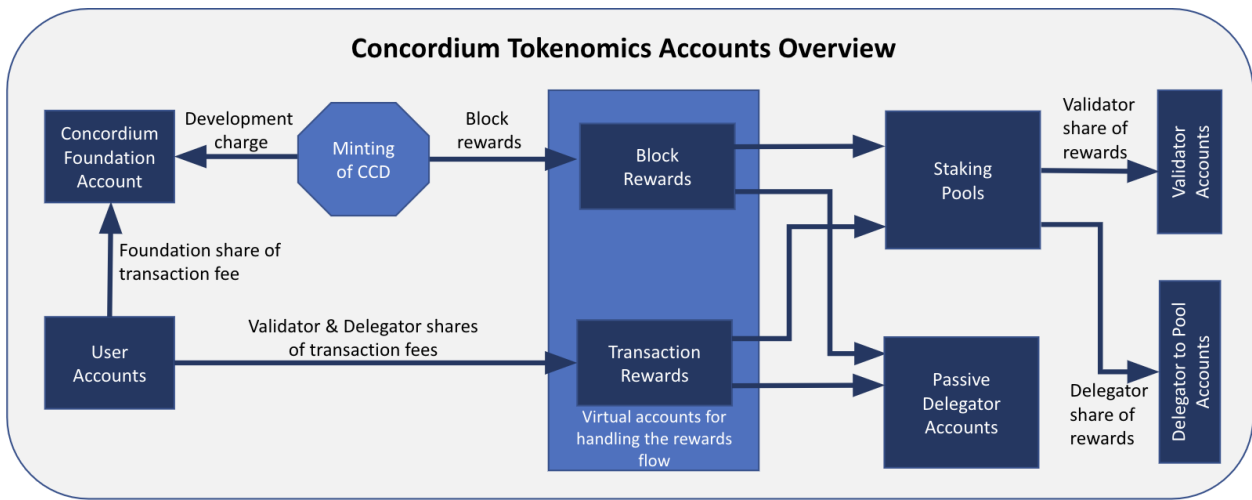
Concordium Tokenomics Accounts Overview

Concordium Foundation Account

Development charge

Minting of CCD

Block rewards

Block Rewards

Staking Pools

Validator share of rewards

Validator Accounts

Foundation share of transaction fee

User Accounts

Validator & Delegator shares of transaction fees

Transaction Rewards

Virtual accounts for handling the rewards flow

Passive Delegator Accounts

Delegator share of rewards

Delegator to Pool Accounts